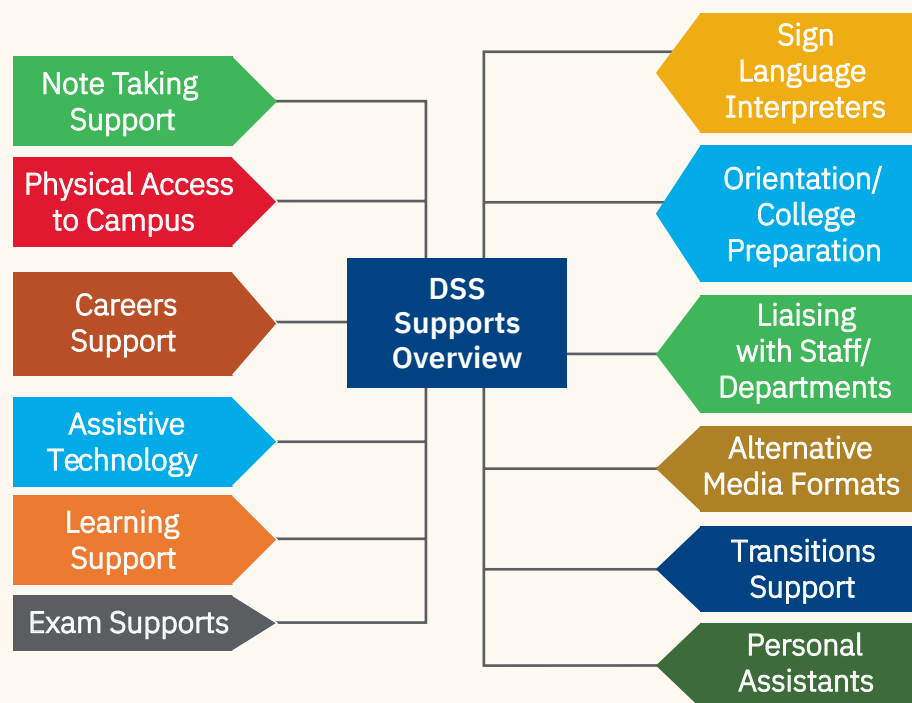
DSS Supports Overview

Note Taking Support

Physical Access to Campus

Careers Support

Assistive Technology

Learning Support

Exam Supports

Sign Language Interpreters

Orientation/ College Preparation

Liaising with Staff/ Departments

Alternative Media Formats

Transitions Support

Personal Assistants